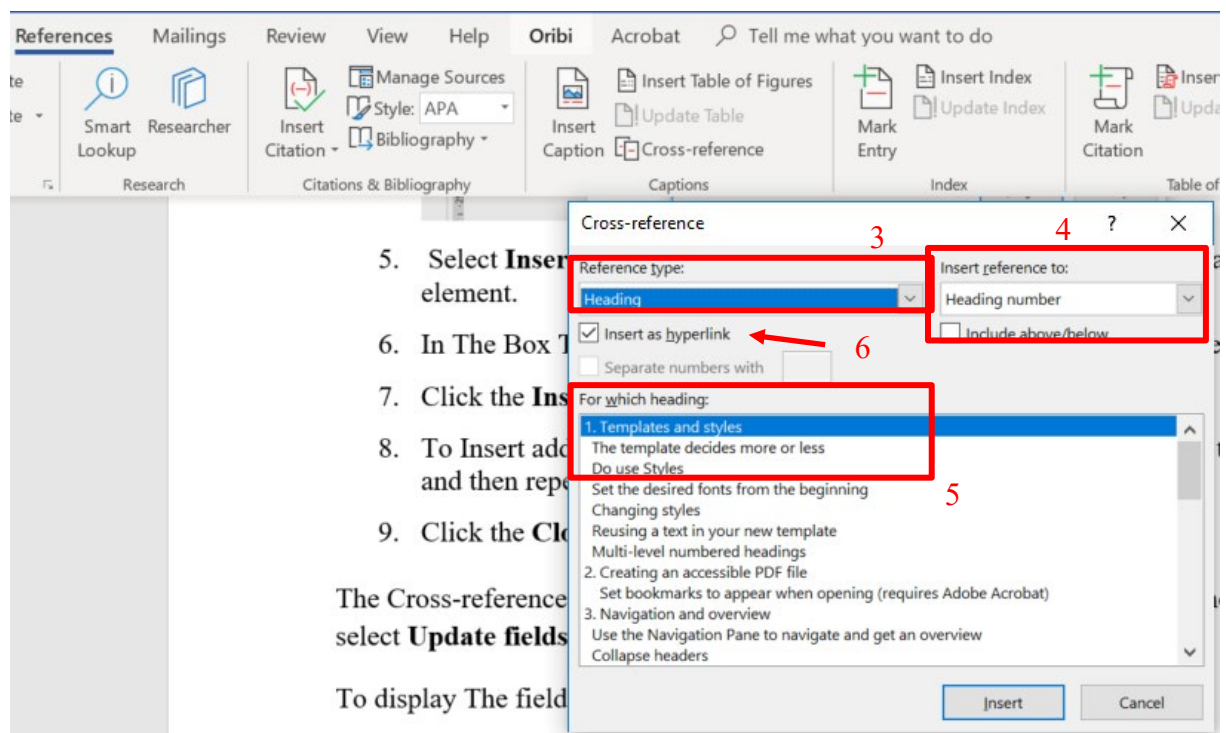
References Mailings Review View Help Oribi Acrobat Tell me what you want to do

te
te

Smart Lookup
Researcher
Research

Insert Citation
Manage Sources
Style: APA
Bibliography
Citations & Bibliography

Insert Caption
Insert Table of Figures
Update Table
Cross-reference
Captions

Mark Entry
Insert Index
Update Index
Index

Mark Citation
Inser
Upda
Table of

5. Select Inser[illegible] element.

6. In The Box T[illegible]

7. Click the Ins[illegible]

8. To Insert add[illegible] and then repe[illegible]

9. Click the Clo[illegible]

The Cross-reference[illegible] select Update fields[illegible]

To display The field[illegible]

Cross-reference ? ×

3

4

Reference type:
Heading

Insert reference to:
Heading number

Include above/below

Insert as hyperlink

6

Separate numbers with

For which heading:
1. Templates and styles
The template decides more or less
Do use Styles
Set the desired fonts from the beginning
Changing styles
Reusing a text in your new template
Multi-level numbered headings
2. Creating an accessible PDF file
Set bookmarks to appear when opening (requires Adobe Acrobat)
3. Navigation and overview
Use the Navigation Pane to navigate and get an overview
Collapse headers

5

Insert
Cancel